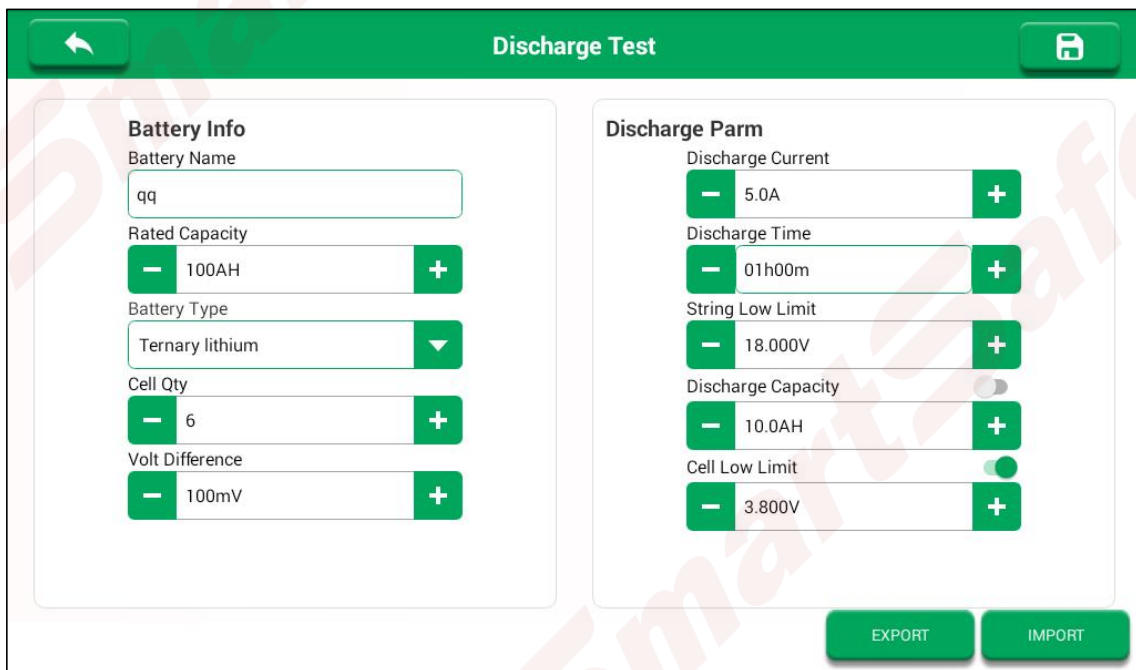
Discharge Test

Battery Info
Battery Name
qq
Rated Capacity
100AH
Battery Type
Ternary lithium
Cell Qty
6
Volt Difference
100mV

Discharge Parm
Discharge Current
5.0A
Discharge Time
01h00m
String Low Limit
18.000V
Discharge Capacity
10.0AH
Cell Low Limit
3.800V

EXPORT
IMPORT